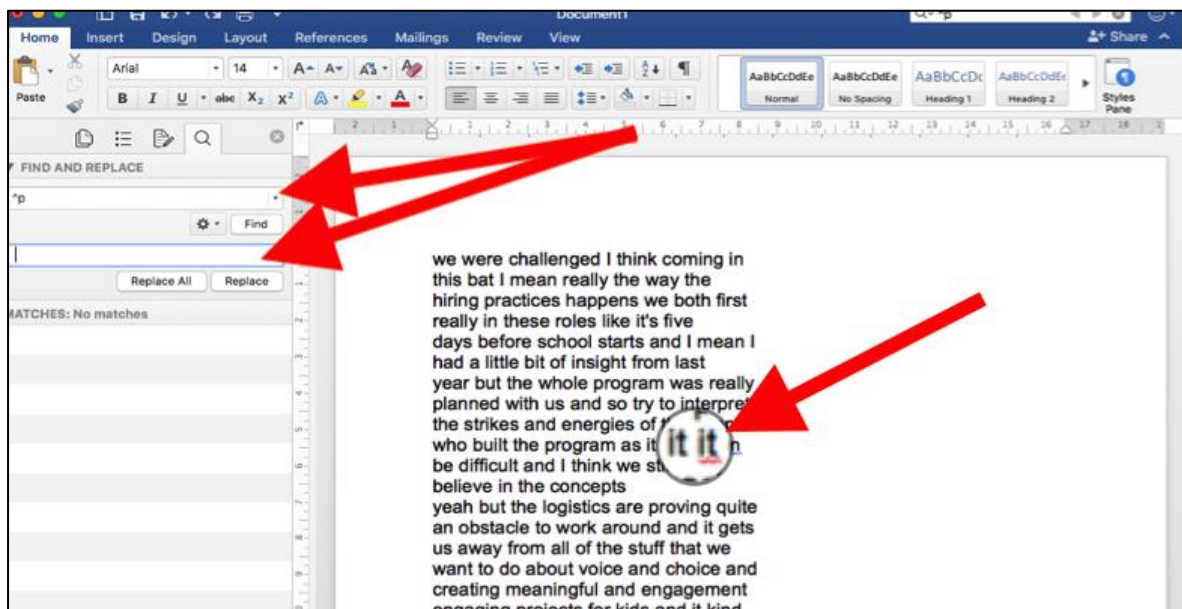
Document1

Home Insert Design Layout References Mailings Review View

Share

Paste

Arial 14

AaBbCcDdEe Normal
AaBbCcDdEe No Spacing
AaBbCcDc Heading 1
AaBbCcDdEe Heading 2
Styles Pane

FIND AND REPLACE

^p

Find

Replace All Replace

MATCHES: No matches

we were challenged I think coming in this bat I mean really the way the hiring practices happens we both first really in these roles like it's five days before school starts and I mean I had a little bit of insight from last year but the whole program was really planned with us and so try to interpret the strikes and energies of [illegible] who built the program as it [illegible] be difficult and I think we st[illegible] believe in the concepts
yeah but the logistics are proving quite an obstacle to work around and it gets us away from all of the stuff that we want to do about voice and choice and creating meaningful and engagement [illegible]

it it